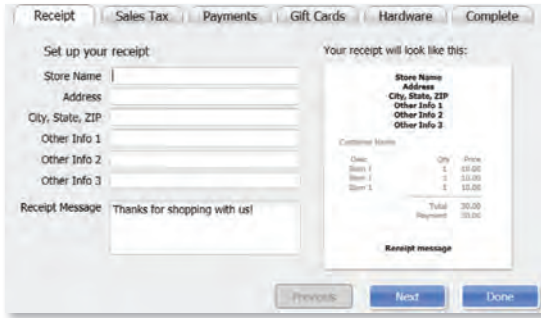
Receipt | Sales Tax | Payments | Gift Cards | Hardware | Complete

Set up your receipt

Store Name

Address

City, State, ZIP

Other Info 1

Other Info 2

Other Info 3

Receipt Message
Thanks for shopping with us!

Your receipt will look like this:

Store Name
Address
City, State, ZIP
Other Info 1
Other Info 2
Other Info 3

Customer Name

| Desc | Qty | Price |
|---|---|---|
| Item 1 | 1 | 10.00 |
| Item 2 | 1 | 10.00 |
| Item 3 | 1 | 10.00 |
| | Total | 30.00 |
| | Payment | 30.00 |

Receipt message

Previous | Next | Done